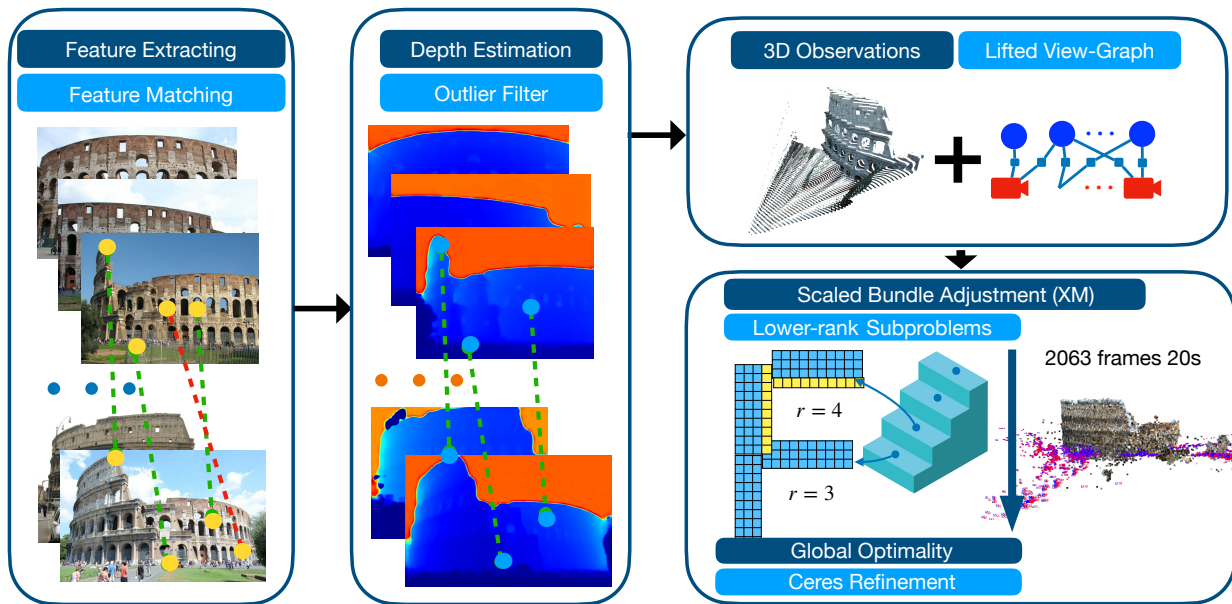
Feature Extracting

Feature Matching

Depth Estimation

Outlier Filter

3D Observations

Lifted View-Graph

Scaled Bundle Adjustment (XM)

Lower-rank Subproblems

2063 frames 20s

$r = 4$

$r = 3$

Global Optimality

Ceres Refinement